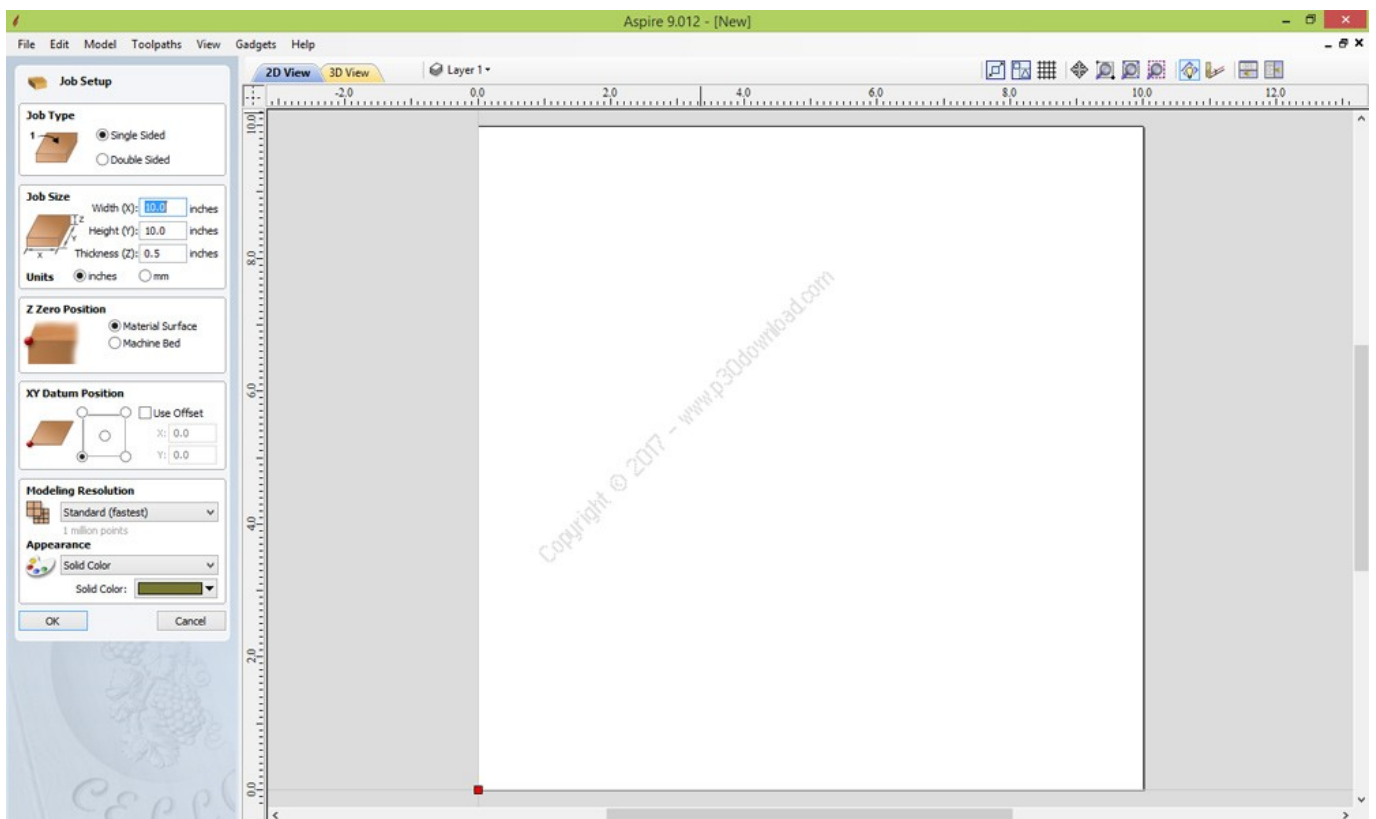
Aspire 9.012 - [New]

File Edit Model Toolpaths View Gadgets Help

Job Setup

Job Type
1
Single Sided
Double Sided

Job Size
Width (X): 10.0 inches
Height (Y): 10.0 inches
Thickness (Z): 0.5 inches
Units inches mm

Z Zero Position
Material Surface
Machine Bed

XY Datum Position
Use Offset
X: 0.0
Y: 0.0

Modeling Resolution
Standard (fastest)
1 million points
Appearance
Solid Color
Solid Color:

OK Cancel

2D View 3D View
Layer 1

-2.0 0.0 2.0 4.0 6.0 8.0 10.0 12.0

10.0 8.0 6.0 4.0 2.0 0.0

Copyright © 2017 - www.p30download.com